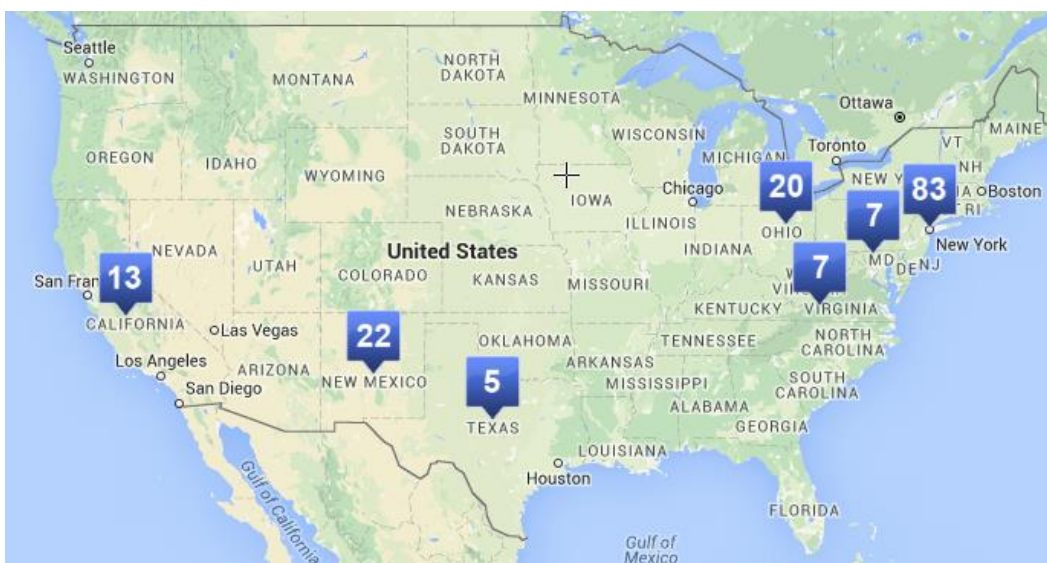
Seattle
WASHINGTON
MONTANA
NORTH DAKOTA
MINNESOTA
Ottawa
MAINE
VT
Toronto
NH
OREGON
IDAHO
SOUTH DAKOTA
WISCONSIN
MICHIGAN
WYOMING
IOWA
Chicago
NEW Y
20
7
83
A
Boston
RI
NEBRASKA
ILLINOIS
OHIO
NEVADA
United States
INDIANA
New York
UTAH
COLORADO
KANSAS
MISSOURI
MD
DE
NJ
San Fran
13
7
V
KENTUCKY
VIRGINIA
CALIFORNIA
Las Vegas
22
OKLAHOMA
NORTH CAROLINA
TENNESSEE
Los Angeles
ARIZONA
ARKANSAS
San Diego
NEW MEXICO
5
MISSISSIPPI
SOUTH CAROLINA
ALABAMA
TEXAS
GEORGIA
LOUISIANA
Houston
Gulf of California
FLORIDA
Gulf of Mexico